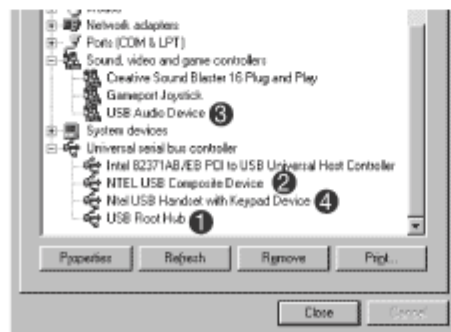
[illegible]
Network adapters
Ports (COM & LPT)
Sound, video and game controllers
Creative Sound Blaster 16 Plug and Play
Gameport Joystick
USB Audio Device 3
System devices
Universal serial bus controller
Intel 82371AB/EB PCI to USB Universal Host Controller
NTEL USB Composite Device 2
Ntel USB Handset with Keypad Device 4
USB Root Hub 1

Properties
Refresh
Remove
Print...

Close
Cancel